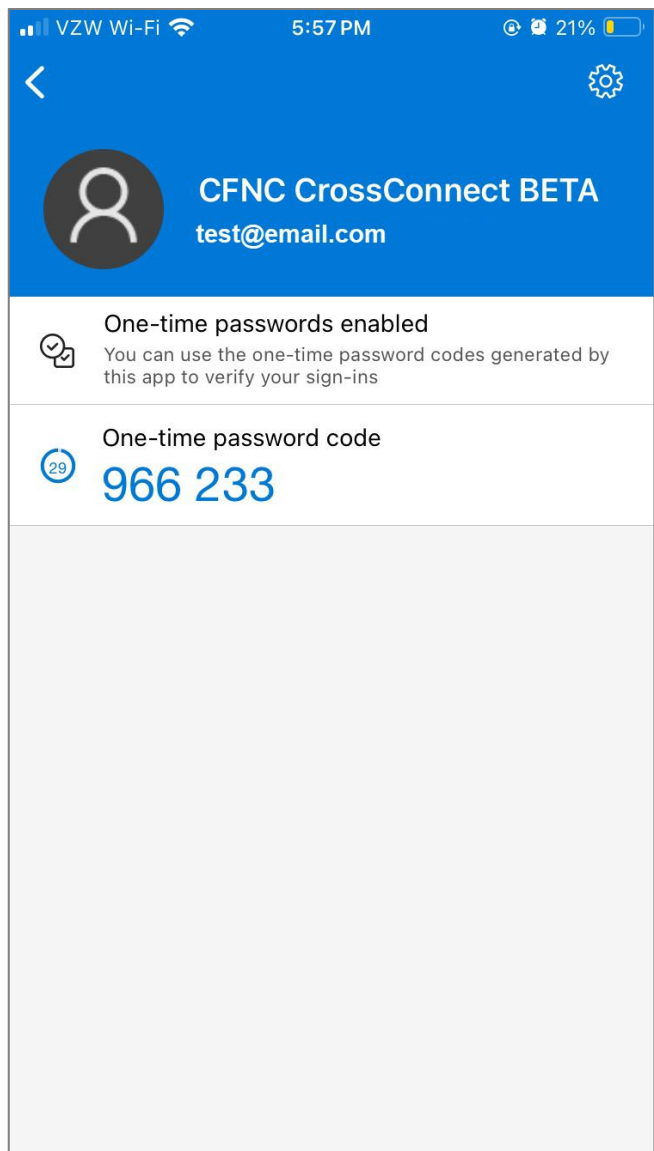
VZW Wi-Fi 5:57 PM 21%

CFNC CrossConnect BETA
test@email.com

One-time passwords enabled
You can use the one-time password codes generated by this app to verify your sign-ins

One-time password code
29
966 233